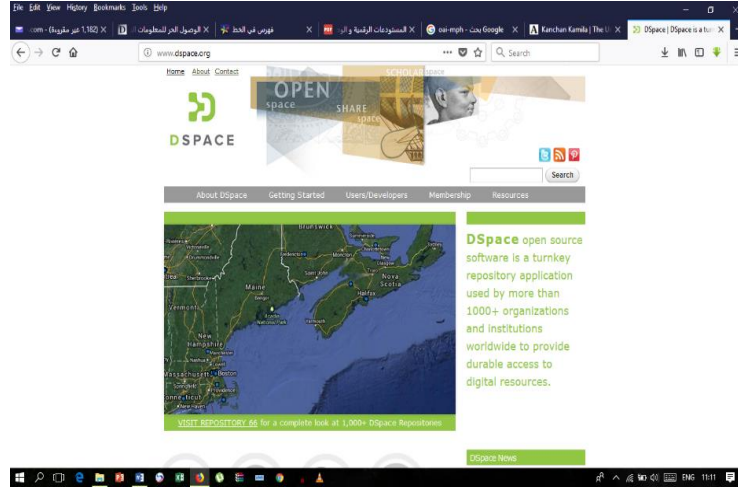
File Edit View History Bookmarks Tools Help

com - (1,182 غير مقروءة) ×
الوصول الحر للمعلومات ×
فهرس في الخط ×
المستودعات الرقمية و الم ×
oai-mph - بحث Google ×
Kanchan Kamila | The U ×
DSpace | DSpace is a tur ×

www.dspace.org
Search

Home About Contact

OPEN space
SHARE space
SCHOLAR space

DSPACE

Search

About DSpace
Getting Started
Users/Developers
Membership
Resources

Brunswick
Moncton
Saint John
Nova Scotia
Halifax
Maine
Bangor
Vermont
New Hampshire
Massachusetts
Boston
Connecticut

VISIT REPOSITORY 66 for a complete look at 1,000+ DSpace Repositories

DSpace open source software is a turnkey repository application used by more than 1000+ organizations and institutions worldwide to provide durable access to digital resources.

DSpace News

ENG 11:11